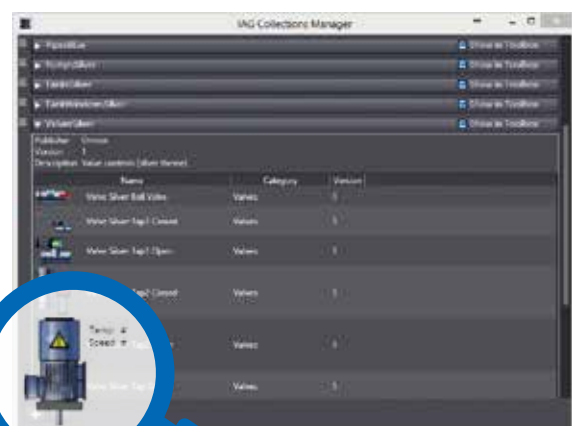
IAG Collections Manager

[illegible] Show in Toolbox

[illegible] Show in Toolbox

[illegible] Show in Toolbox

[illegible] Show in Toolbox

ValvesSilver Show in Toolbox

Publisher: Various
Version: 1
Description: Valve controls (silver theme)

| Name | Category | Version |
|---|---|---|
| Valve Silver Ball Valve | Valves | 1 |
| Valve Silver Tap1 Closed | Valves | 1 |
| Valve Silver Tap1 Open | Valves | 1 |
| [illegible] Tap2 Closed | Valves | 1 |
| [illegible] | Valves | 1 |
| Valve Silver Tap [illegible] | Valves | 1 |

Temp: #
Speed: #